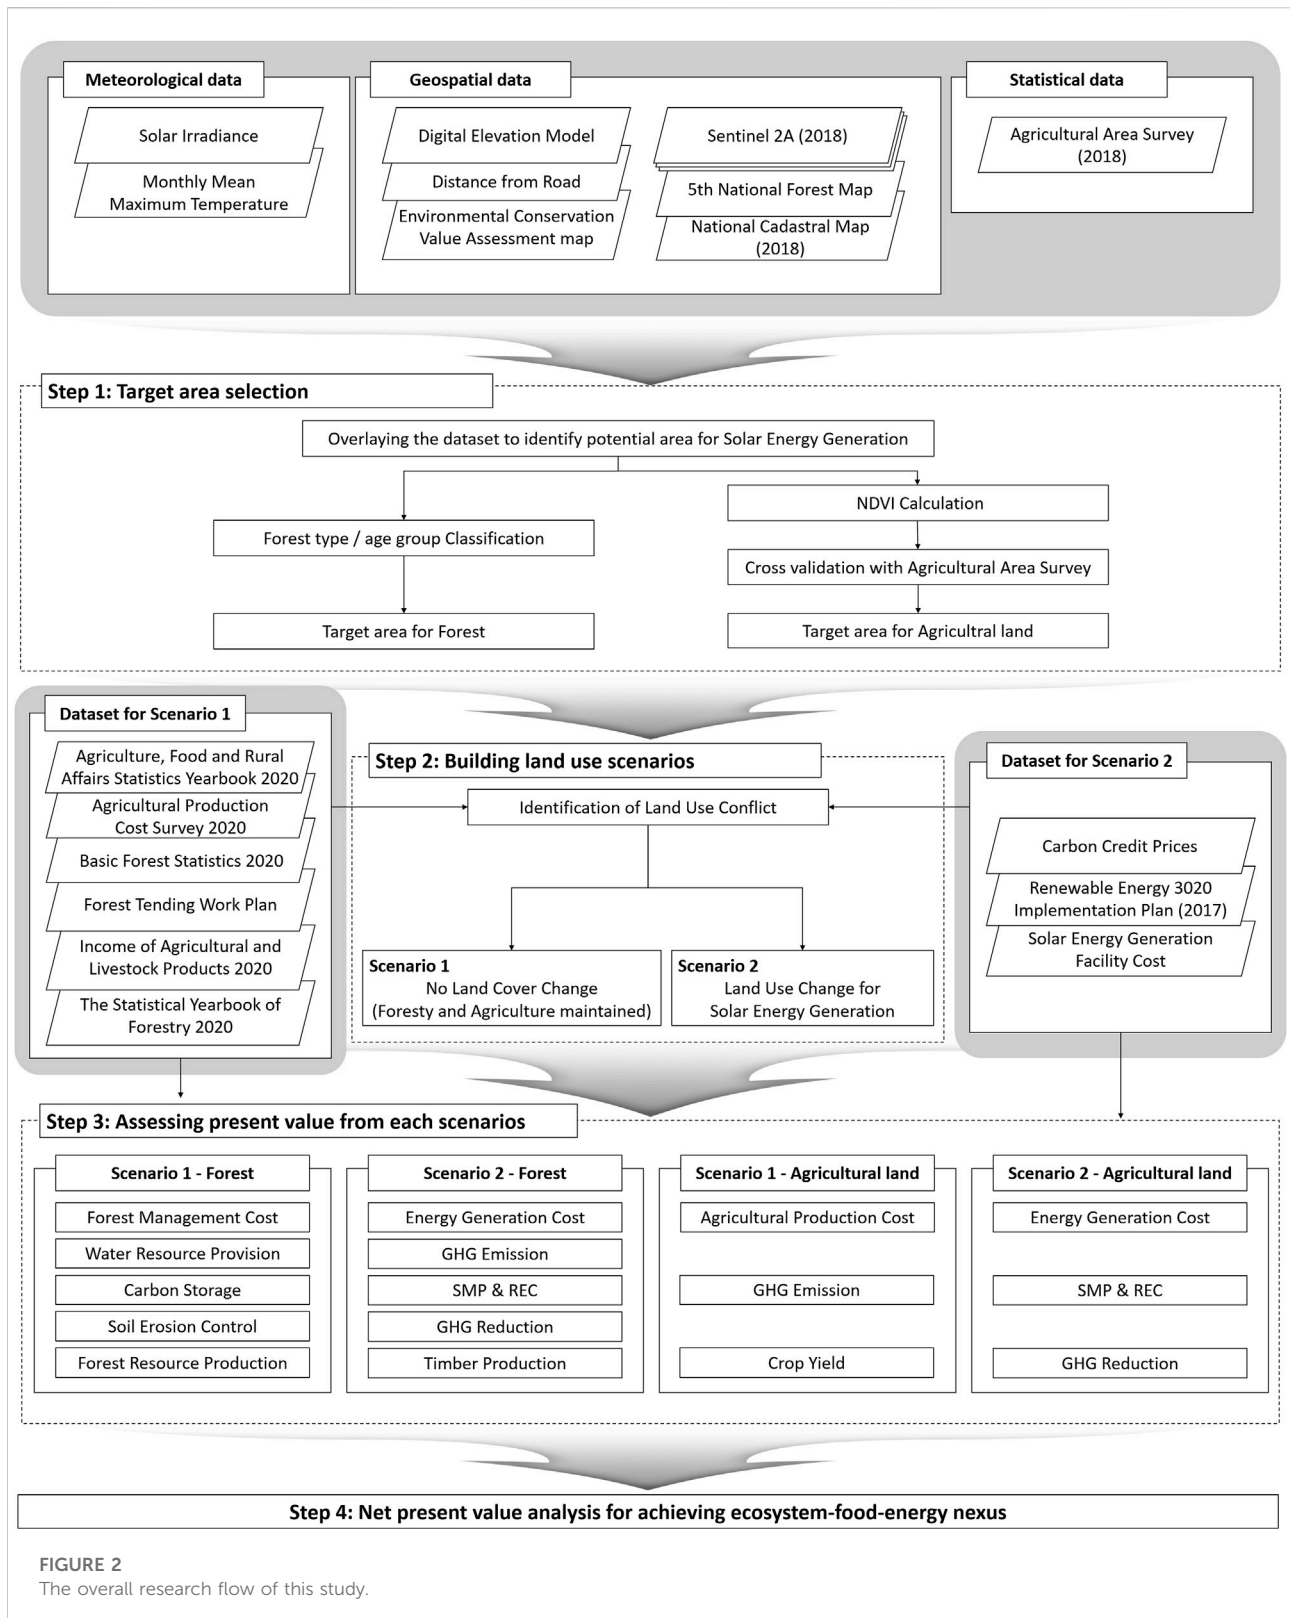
Meteorological data

Solar Irradiance

Monthly Mean Maximum Temperature

Geospatial data

Digital Elevation Model

Distance from Road

Environmental Conservation Value Assessment map

Sentinel 2A (2018)

5th National Forest Map

National Cadastral Map (2018)

Statistical data

Agricultural Area Survey (2018)

Step 1: Target area selection

Overlaying the dataset to identify potential area for Solar Energy Generation

Forest type / age group Classification

Target area for Forest

NDVI Calculation

Cross validation with Agricultural Area Survey

Target area for Agricultral land

Dataset for Scenario 1

Agriculture, Food and Rural Affairs Statistics Yearbook 2020

Agricultural Production Cost Survey 2020

Basic Forest Statistics 2020

Forest Tending Work Plan

Income of Agricultural and Livestock Products 2020

The Statistical Yearbook of Forestry 2020

Step 2: Building land use scenarios

Identification of Land Use Conflict

Scenario 1
No Land Cover Change
(Foresty and Agriculture maintained)

Scenario 2
Land Use Change for
Solar Energy Generation

Dataset for Scenario 2

Carbon Credit Prices

Renewable Energy 3020 Implementation Plan (2017)

Solar Energy Generation Facility Cost

Step 3: Assessing present value from each scenarios

Scenario 1 - Forest

Forest Management Cost

Water Resource Provision

Carbon Storage

Soil Erosion Control

Forest Resource Production

Scenario 2 - Forest

Energy Generation Cost

GHG Emission

SMP & REC

GHG Reduction

Timber Production

Scenario 1 - Agricultural land

Agricultural Production Cost

GHG Emission

Crop Yield

Scenario 2 - Agricultural land

Energy Generation Cost

SMP & REC

GHG Reduction

Step 4: Net present value analysis for achieving ecosystem-food-energy nexus

FIGURE 2
The overall research flow of this study.